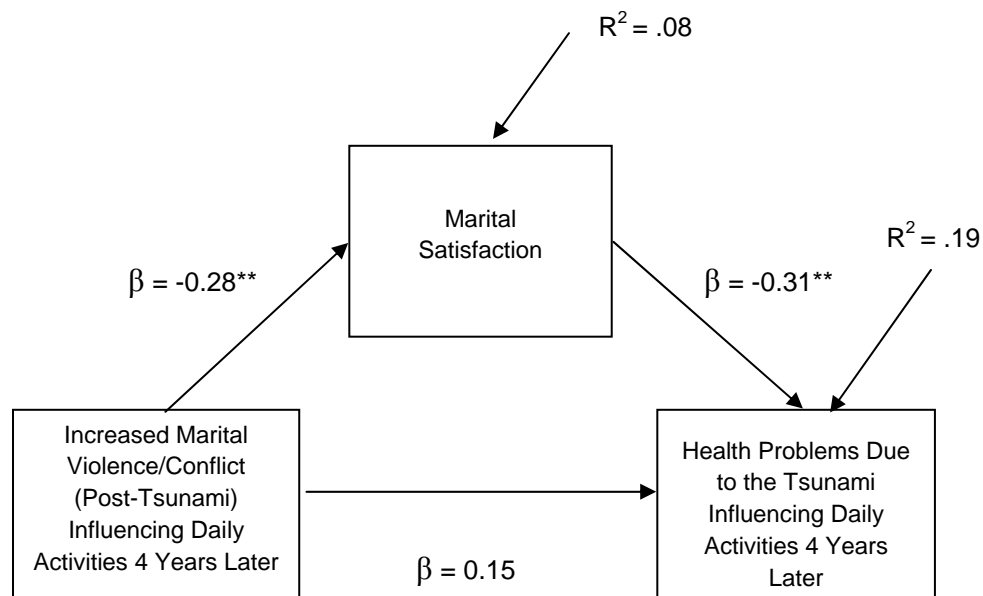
$R^2 = .08$

Marital Satisfaction

$R^2 = .19$

$\beta = -0.28^{**}$

$\beta = -0.31^{**}$

Increased Marital Violence/Conflict (Post-Tsunami) Influencing Daily Activities 4 Years Later

Health Problems Due to the Tsunami Influencing Daily Activities 4 Years Later

$\beta = 0.15$